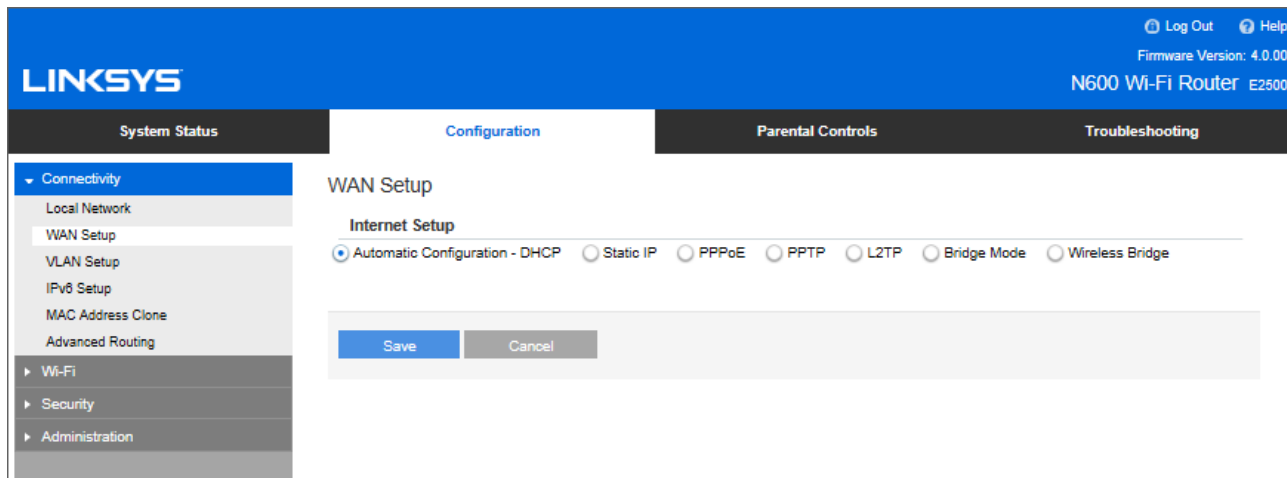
Log Out Help
Firmware Version: 4.0.00
LINKSYS
N600 Wi-Fi Router E2500

System Status
Configuration
Parental Controls
Troubleshooting

Connectivity
Local Network
WAN Setup
VLAN Setup
IPv6 Setup
MAC Address Clone
Advanced Routing
Wi-Fi
Security
Administration

WAN Setup

Internet Setup
Automatic Configuration - DHCP
Static IP
PPPoE
PPTP
L2TP
Bridge Mode
Wireless Bridge

Save
Cancel